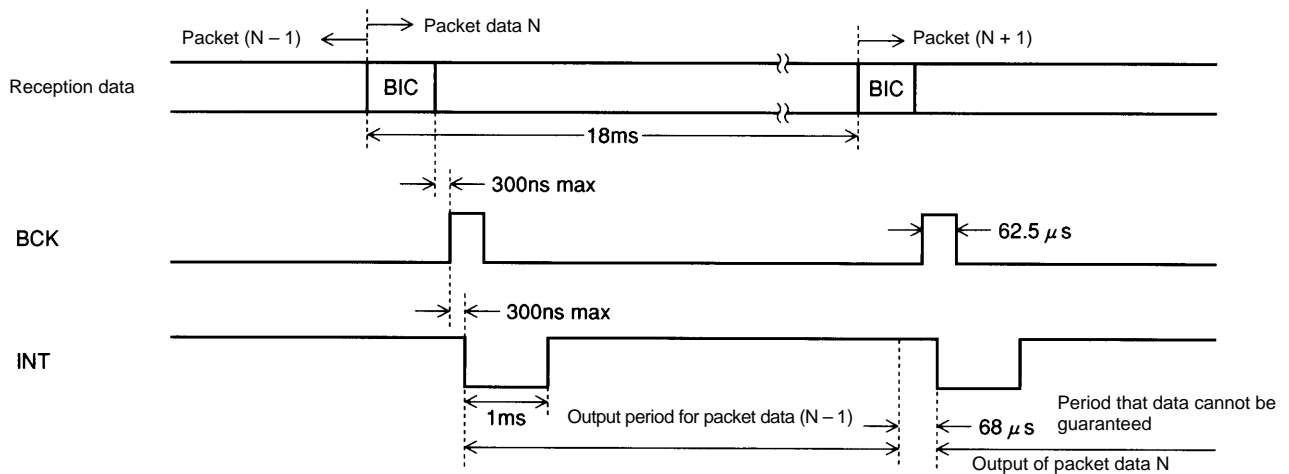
Packet (N – 1)
Packet data N
Packet (N + 1)
Reception data
BIC
BIC
18ms
300ns max
BCK
62.5 $\mu$s
300ns max
INT
1ms
Output period for packet data (N – 1)
68 $\mu$s
Period that data cannot be guaranteed
Output of packet data N